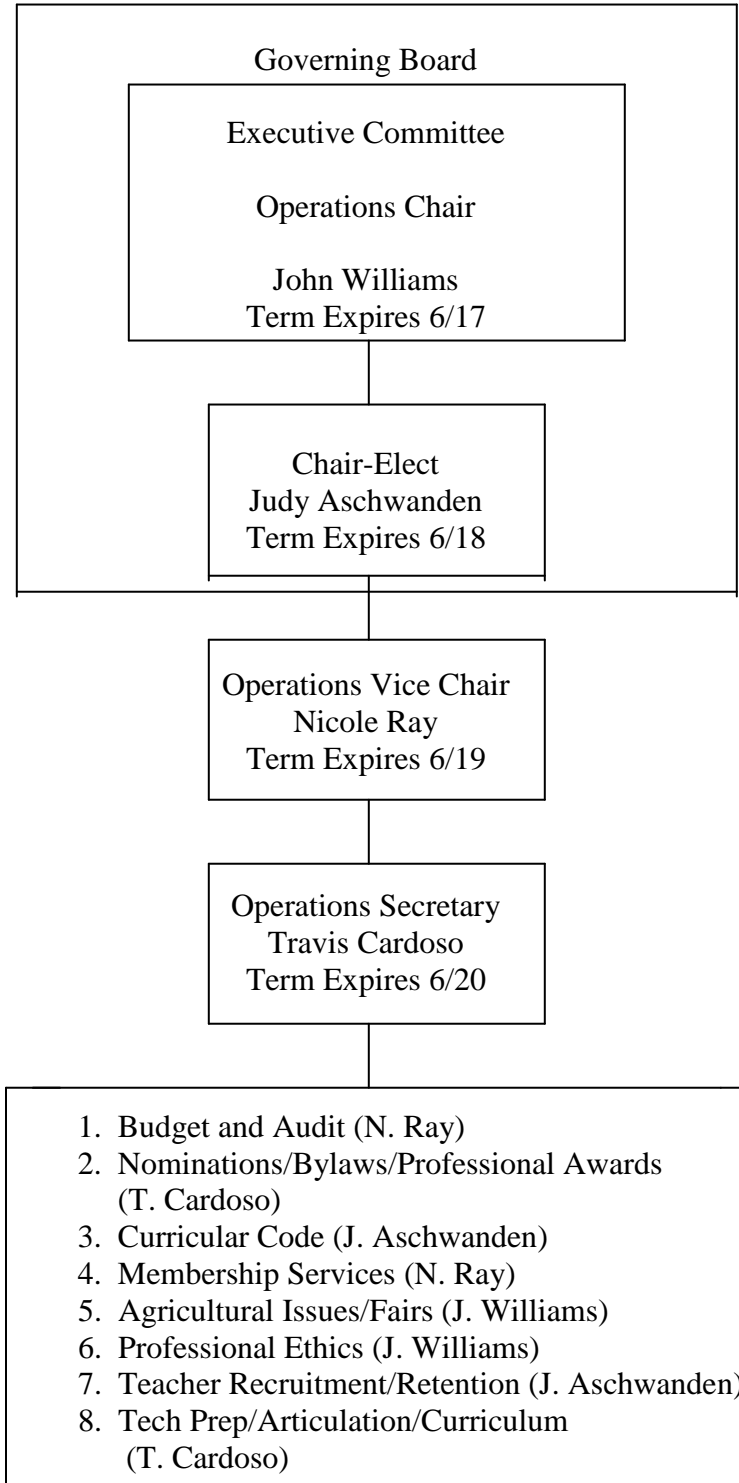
Governing Board

Executive Committee

Operations Chair

John Williams
Term Expires 6/17

Chair-Elect
Judy Aschwanden
Term Expires 6/18

Operations Vice Chair
Nicole Ray
Term Expires 6/19

Operations Secretary
Travis Cardoso
Term Expires 6/20

1. Budget and Audit (N. Ray)
2. Nominations/Bylaws/Professional Awards (T. Cardoso)
3. Curricular Code (J. Aschwanden)
4. Membership Services (N. Ray)
5. Agricultural Issues/Fairs (J. Williams)
6. Professional Ethics (J. Williams)
7. Teacher Recruitment/Retention (J. Aschwanden)
8. Tech Prep/Articulation/Curriculum (T. Cardoso)